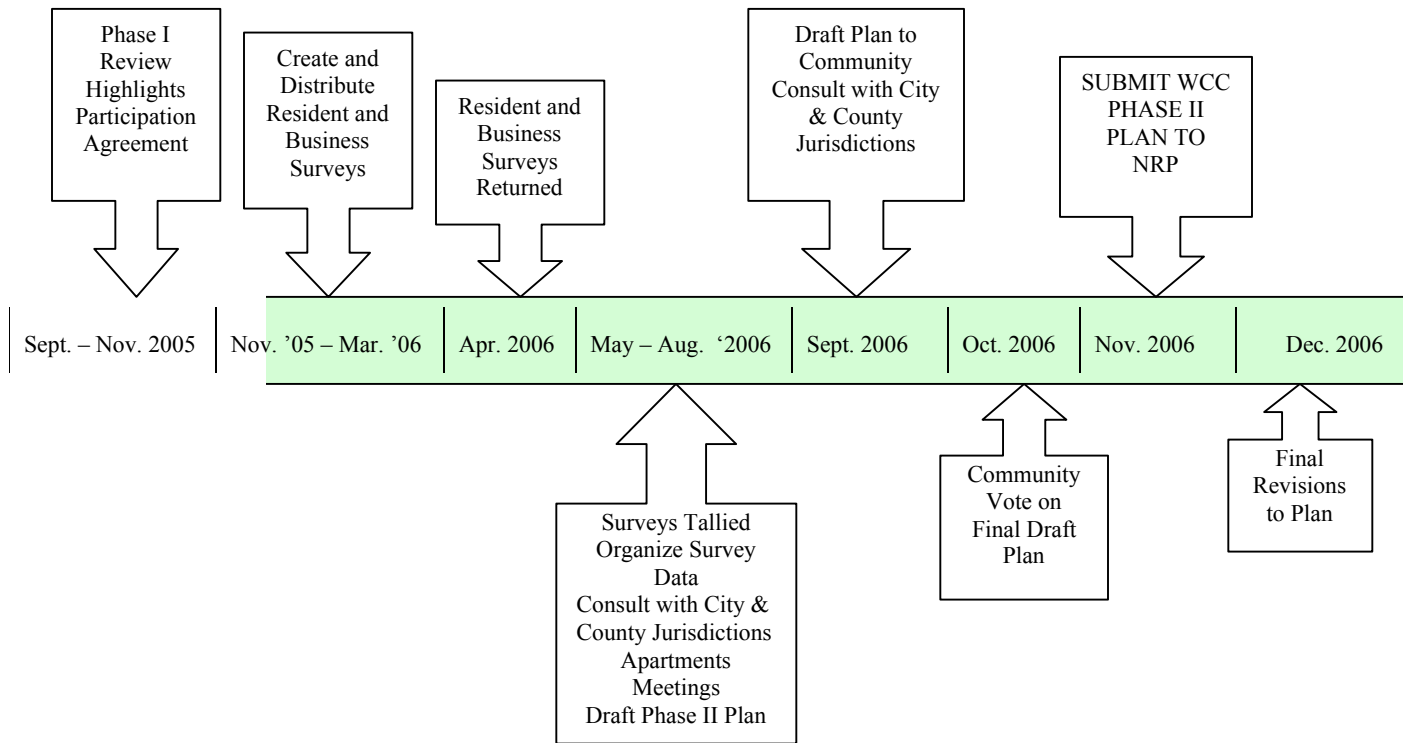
Phase I Review Highlights Participation Agreement

Create and Distribute Resident and Business Surveys

Resident and Business Surveys Returned

Draft Plan to Community Consult with City & County Jurisdictions

SUBMIT WCC PHASE II PLAN TO NRP

Sept. – Nov. 2005

Nov. '05 – Mar. '06

Apr. 2006

May – Aug. '2006

Sept. 2006

Oct. 2006

Nov. 2006

Dec. 2006

Surveys Tallied Organize Survey Data Consult with City & County Jurisdictions Apartments Meetings Draft Phase II Plan

Community Vote on Final Draft Plan

Final Revisions to Plan